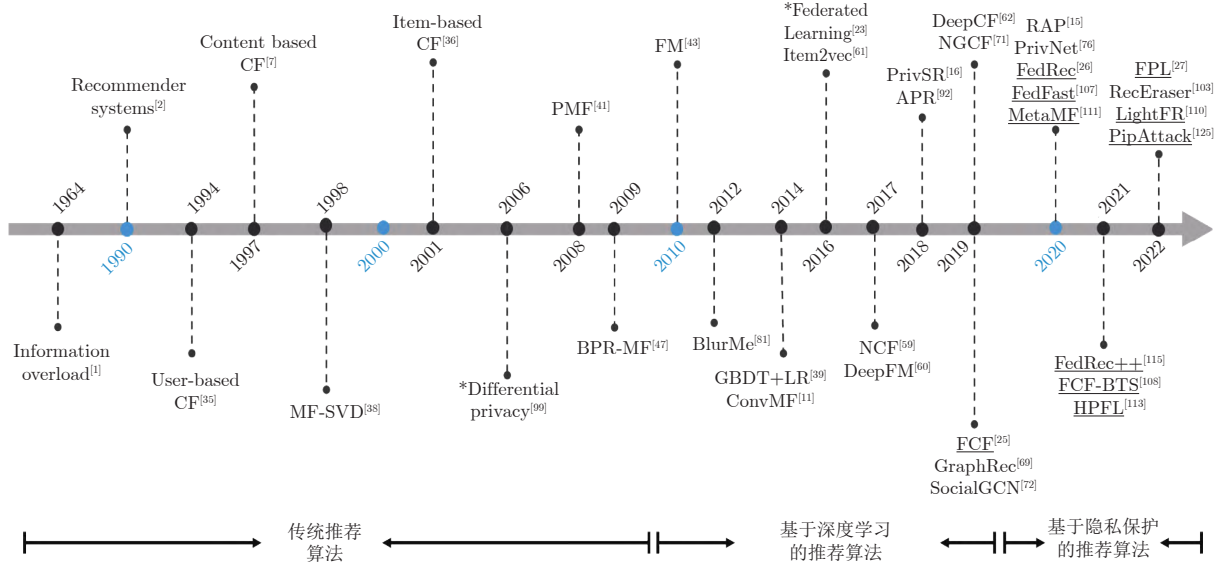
Content based CF$^{[7]}$

Item-based CF$^{[36]}$

*Federated Learning$^{[23]}$ Item2vec$^{[61]}$

DeepCF$^{[62]}$ NGCF$^{[71]}$

RAP$^{[15]}$ PrivNet$^{[76]}$ FedRec$^{[26]}$ FedFast$^{[107]}$ MetaMF$^{[111]}$

Recommender systems$^{[2]}$

PMF$^{[41]}$

FM$^{[43]}$

PrivSR$^{[16]}$ APR$^{[92]}$

FPL$^{[27]}$ RecEraser$^{[103]}$ LightFR$^{[110]}$ PipAttack$^{[125]}$

1964 1990 1994 1997 1998 2000 2001 2006 2008 2009 2010 2012 2014 2016 2017 2018 2019 2020 2021 2022

Information overload$^{[1]}$

User-based CF$^{[35]}$

MF-SVD$^{[38]}$

*Differential privacy$^{[99]}$

BPR-MF$^{[47]}$

BlurMe$^{[81]}$

GBDT+LR$^{[39]}$ ConvMF$^{[11]}$

NCF$^{[59]}$ DeepFM$^{[60]}$

FCF$^{[25]}$ GraphRec$^{[69]}$ SocialGCN$^{[72]}$

FedRec++$^{[115]}$ FCF-BTS$^{[108]}$ HPFL$^{[113]}$

传统推荐算法

基于深度学习的推荐算法

基于隐私保护的推荐算法